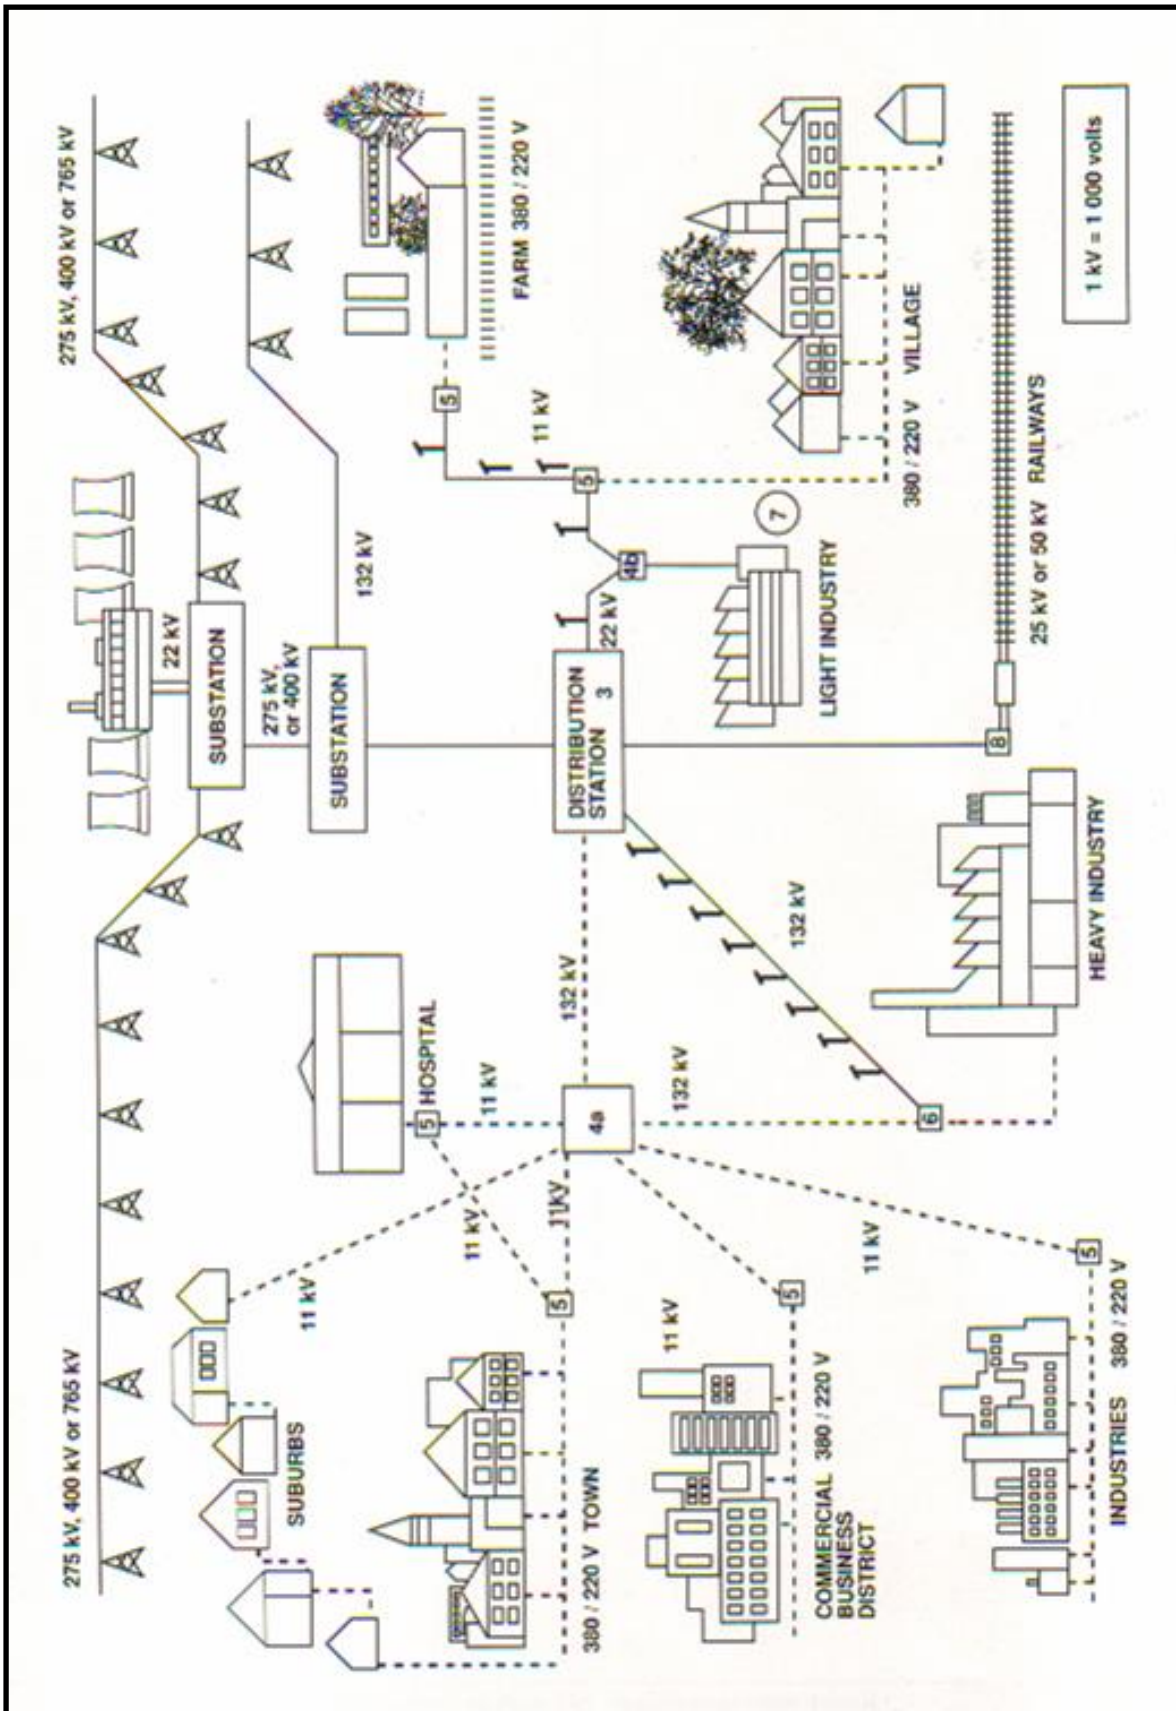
275 kV, 400 kV or 765 kV

SUBSTATION

22 kV

275 kV, or 400 kV

SUBSTATION

132 kV

275 kV, 400 kV or 765 kV

FARM 380 / 220 V

5

11 kV

5

4b

22 kV

7

LIGHT INDUSTRY

DISTRIBUTION STATION 3

VILLAGE

380 / 220 V

RAILWAYS

25 kV or 50 kV

8

1 kV = 1 000 volts

HEAVY INDUSTRY

132 kV

132 kV

132 kV

6

HOSPITAL

5

11 kV

4a

11 kV

11 kV

11 kV

11 kV

5

5

5

11 kV

11 kV

SUBURBS

380 / 220 V TOWN

COMMERCIAL BUSINESS DISTRICT 380 / 220 V

INDUSTRIES 380 / 220 V